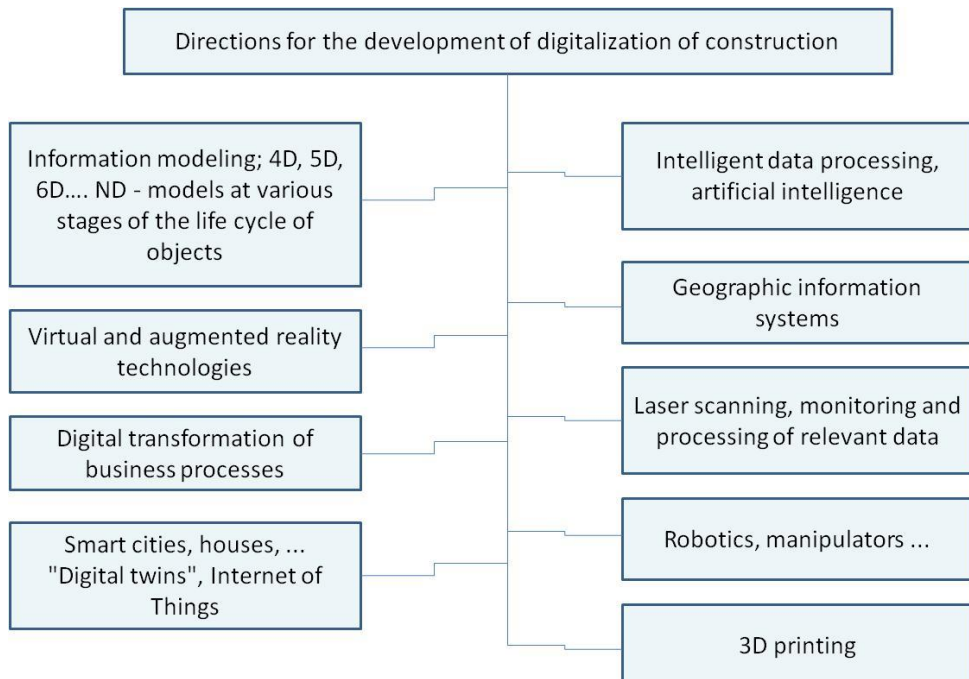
Directions for the development of digitalization of construction

Information modeling; 4D, 5D, 6D.... ND - models at various stages of the life cycle of objects

Virtual and augmented reality technologies

Digital transformation of business processes

Smart cities, houses, ... "Digital twins", Internet of Things

Intelligent data processing, artificial intelligence

Geographic information systems

Laser scanning, monitoring and processing of relevant data

Robotics, manipulators ...

3D printing